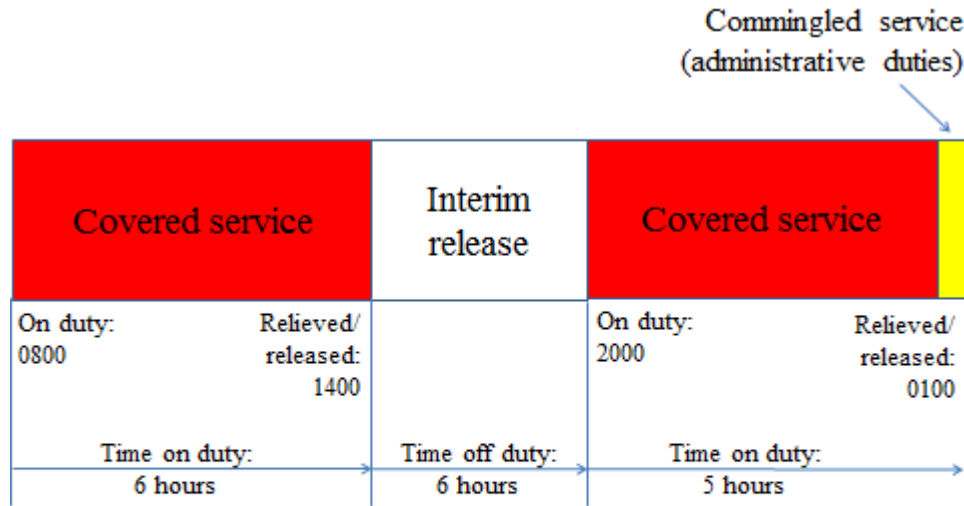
Commingled service (administrative duties)

| Covered service | Interim release | Covered service |
|---|---|---|
| On duty: 0800 Relieved/ released: 1400 | | On duty: 2000 Relieved/ released: 0100 |
| Time on duty: 6 hours | Time off duty: 6 hours | Time on duty: 5 hours |